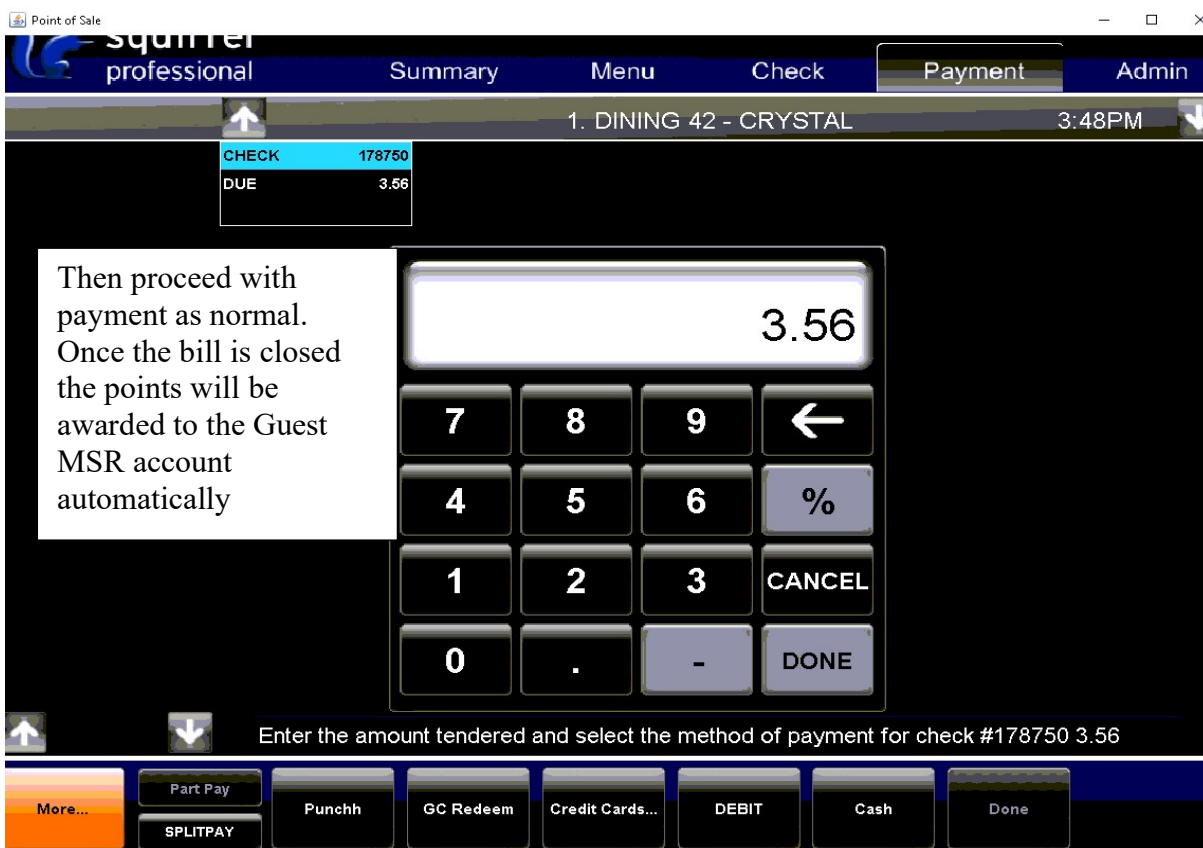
Point of Sale

squirrel professional

Summary

Menu

Check

Payment

Admin

1. DINING 42 - CRYSTAL

3:48PM

| CHECK | 178750 |
|---|---|
| DUE | 3.56 |

Then proceed with payment as normal. Once the bill is closed the points will be awarded to the Guest MSR account automatically

3.56

7
8
9
←
4
5
6
%
1
2
3
CANCEL
0
.
-
DONE

Enter the amount tendered and select the method of payment for check #178750 3.56

More...

Part Pay

SPLITPAY

Punchh

GC Redeem

Credit Cards...

DEBIT

Cash

Done